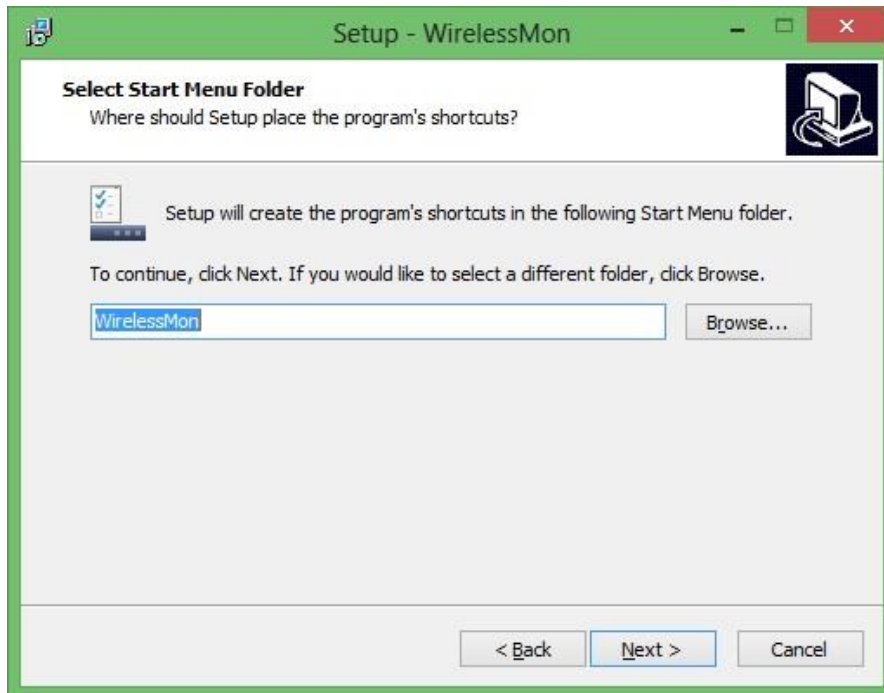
Setup - WirelessMon

Select Start Menu Folder

Where should Setup place the program's shortcuts?

Setup will create the program's shortcuts in the following Start Menu folder.

To continue, click Next. If you would like to select a different folder, click Browse.

WirelessMon

Browse...

< Back

Next >

Cancel